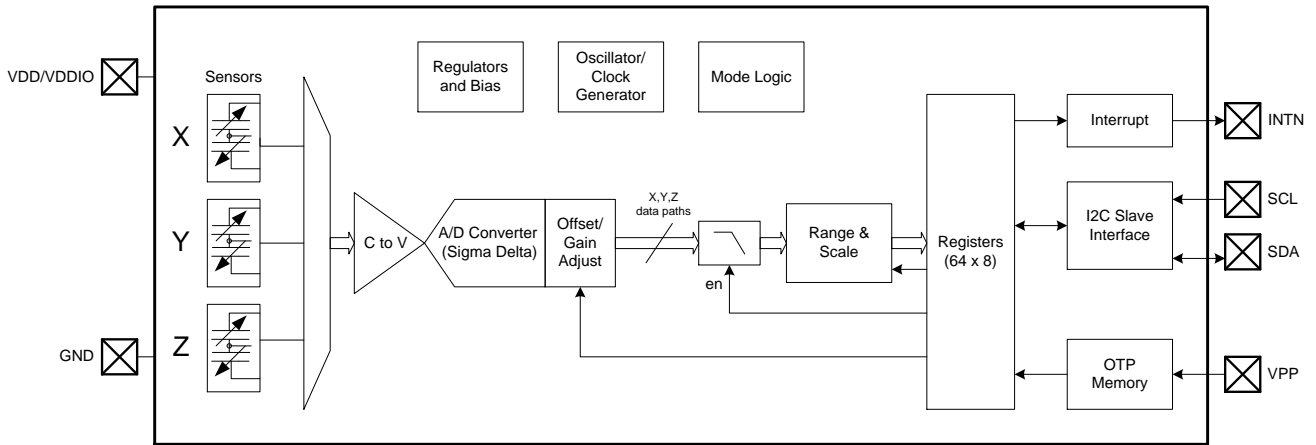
VDD/VDDIO

Sensors

X

Y

Z

GND

Regulators and Bias

Oscillator/ Clock Generator

Mode Logic

C to V

A/D Converter (Sigma Delta)

Offset/ Gain Adjust

X,Y,Z data paths

en

Range & Scale

Registers (64 x 8)

Interrupt

INTN

I2C Slave Interface

SCL

SDA

OTP Memory

VPP